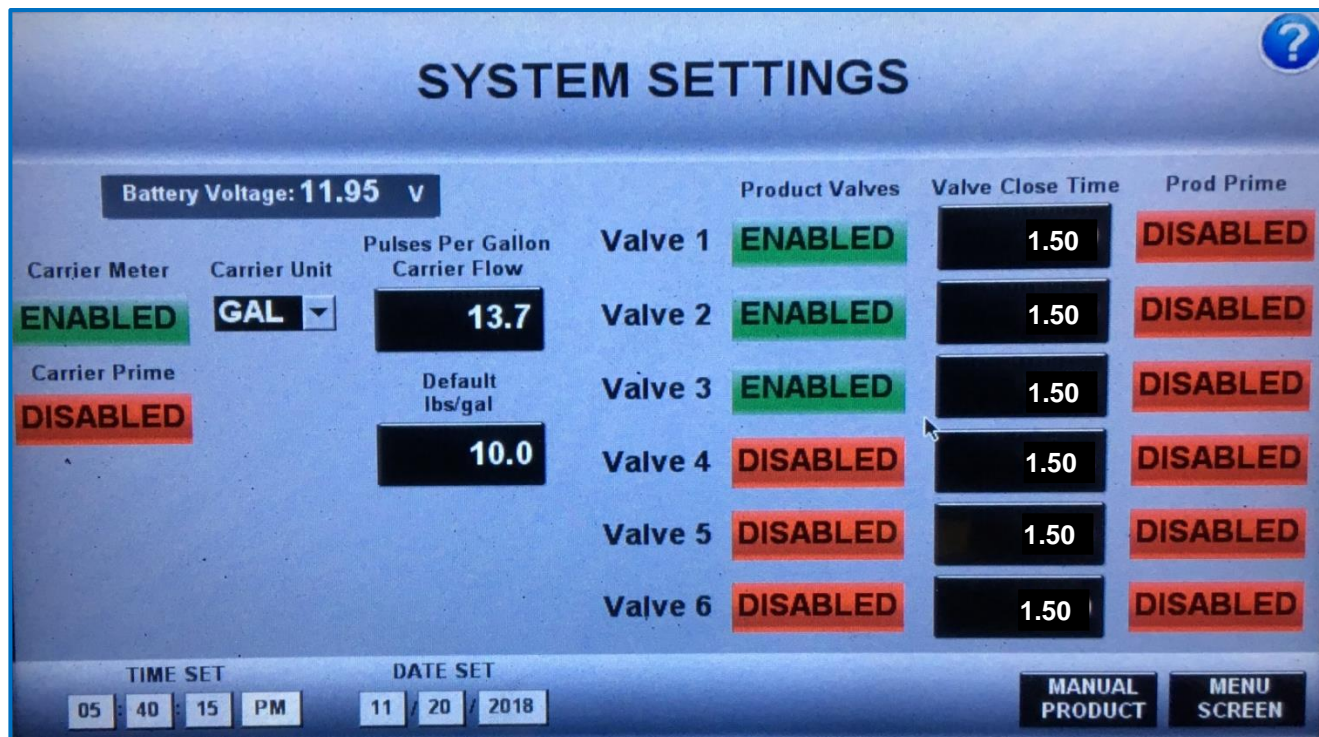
?

SYSTEM SETTINGS

Battery Voltage: 11.95 V

Carrier Meter
ENABLED

Carrier Unit
GAL

Pulses Per Gallon Carrier Flow
13.7

Carrier Prime
DISABLED

Default lbs/gal
10.0

| | Product Valves | Valve Close Time | Prod Prime |
|---|---|---|---|
| Valve 1 | ENABLED | 1.50 | DISABLED |
| Valve 2 | ENABLED | 1.50 | DISABLED |
| Valve 3 | ENABLED | 1.50 | DISABLED |
| Valve 4 | DISABLED | 1.50 | DISABLED |
| Valve 5 | DISABLED | 1.50 | DISABLED |
| Valve 6 | DISABLED | 1.50 | DISABLED |

TIME SET
05 : 40 : 15 PM

DATE SET
11 / 20 / 2018

MANUAL PRODUCT

MENU SCREEN